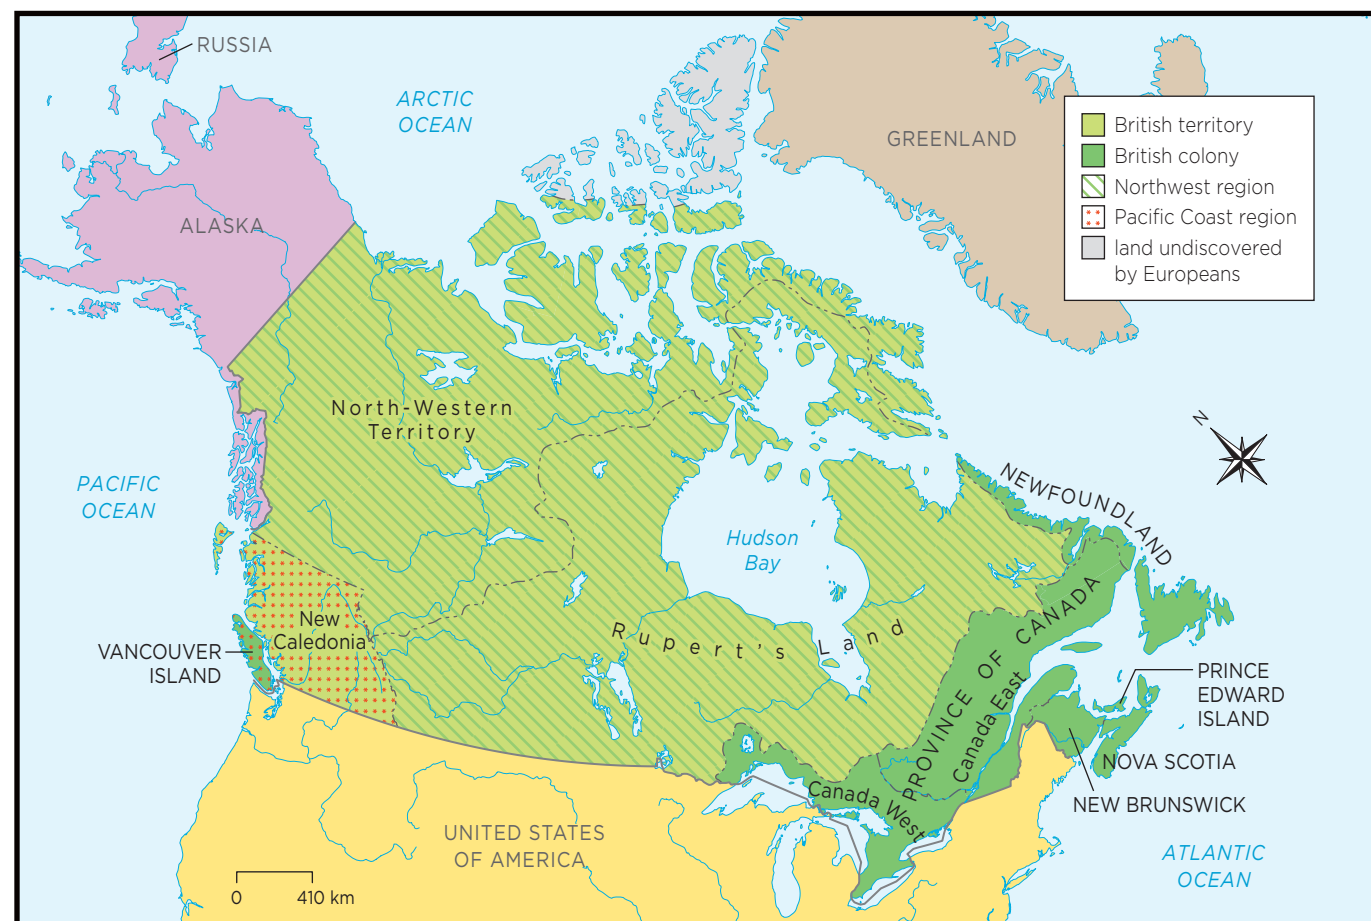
RUSSIA

ARCTIC OCEAN

GREENLAND

British territory
British colony
Northwest region
Pacific Coast region
land undiscovered by Europeans

ALASKA

North-Western Territory

N

NEWFOUNDLAND

PACIFIC OCEAN

Hudson Bay

New Caledonia

Rupert's Land

PROVINCE OF CANADA

Canada East

Canada West

VANCOUVER ISLAND

PRINCE EDWARD ISLAND

NOVA SCOTIA

NEW BRUNSWICK

UNITED STATES OF AMERICA

ATLANTIC OCEAN

0 410 km